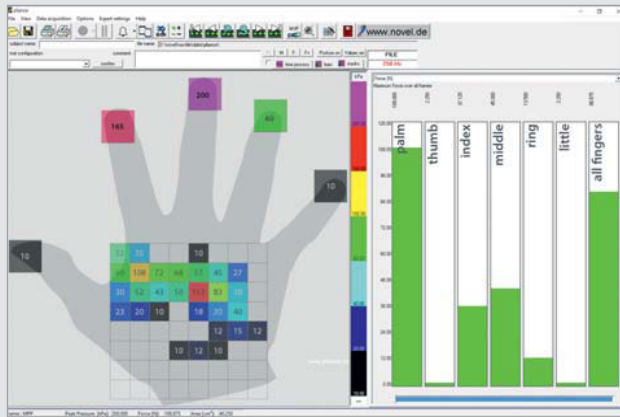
pliance

File View Data acquisition Options Expert settings Help

www.novel.de

subject name

file name

comment

FILE

Force [N]

Maximum Force over all frames

kPa

palm

thumb

index

middle

ring

little

all fingers

200

145

60

10

10

32 35 10

49 108 72 64 57 45 27

30 52 43 50 157 83 38

23 20 10 18 30 40

12 15 12

10 12 10

120.00

110.00

100.00

90.00

80.00

70.00

60.00

50.00

40.00

30.00

20.00

10.00

0.00

Peak Pressure [kPa] 200.000 Force [N] 106.875 Area [cm²] 46.250